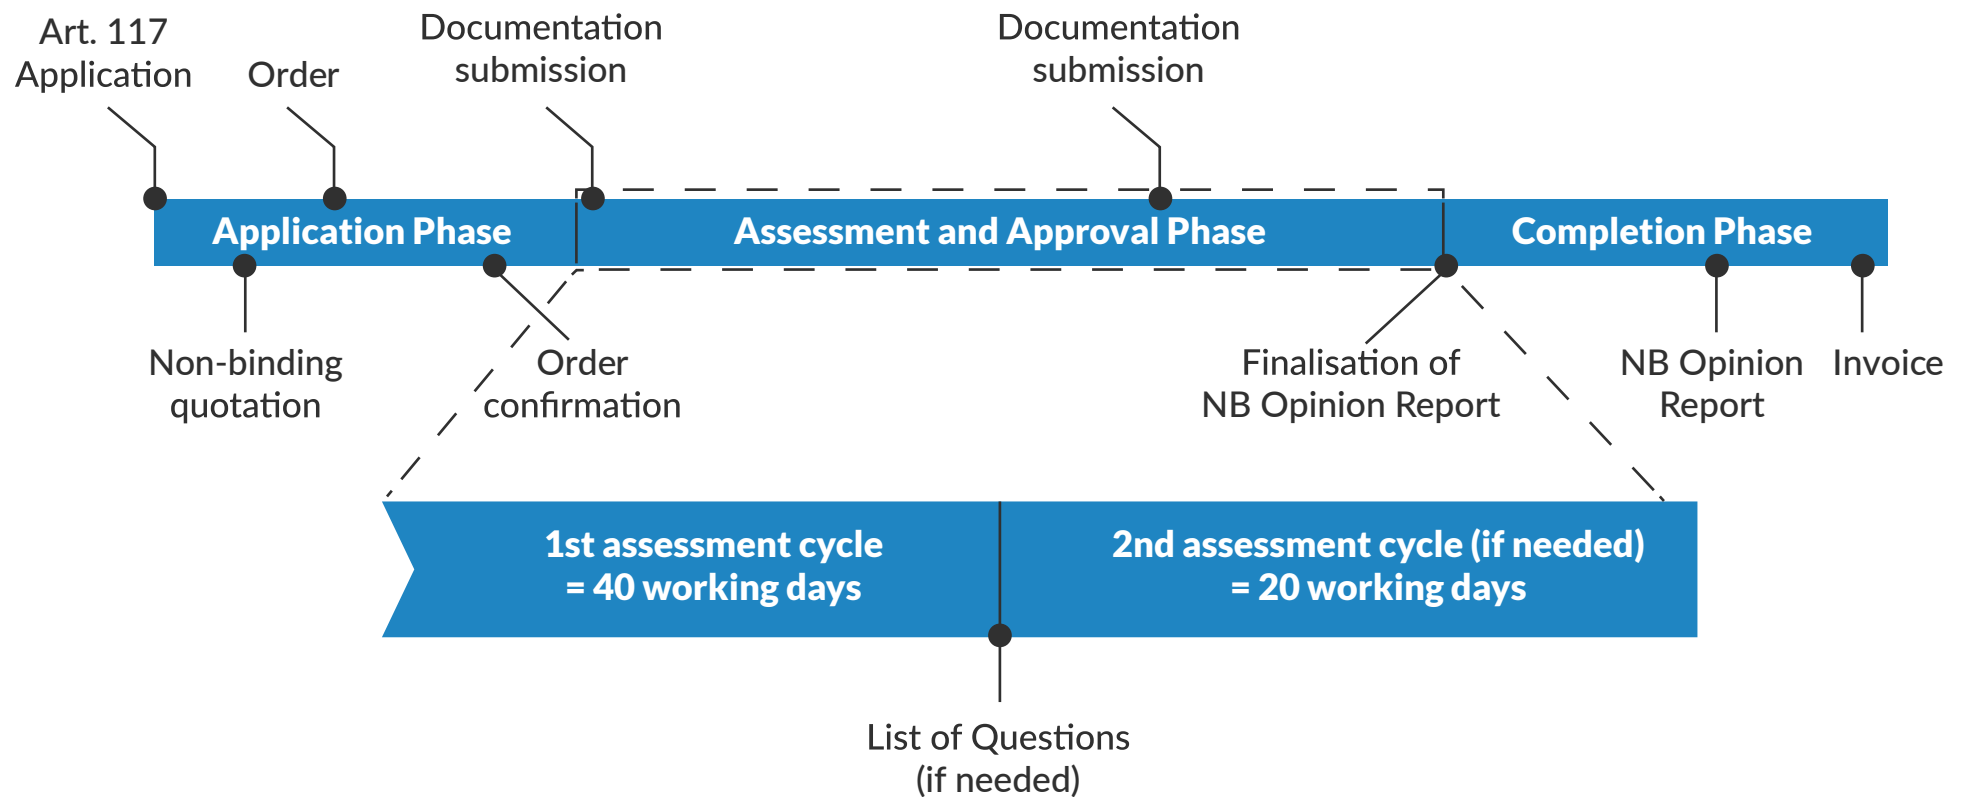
Art. 117 Application

Order

Documentation submission

Documentation submission

Application Phase

Assessment and Approval Phase

Completion Phase

Non-binding quotation

Order confirmation

Finalisation of NB Opinion Report

NB Opinion Report

Invoice

1st assessment cycle = 40 working days

2nd assessment cycle (if needed) = 20 working days

List of Questions (if needed)